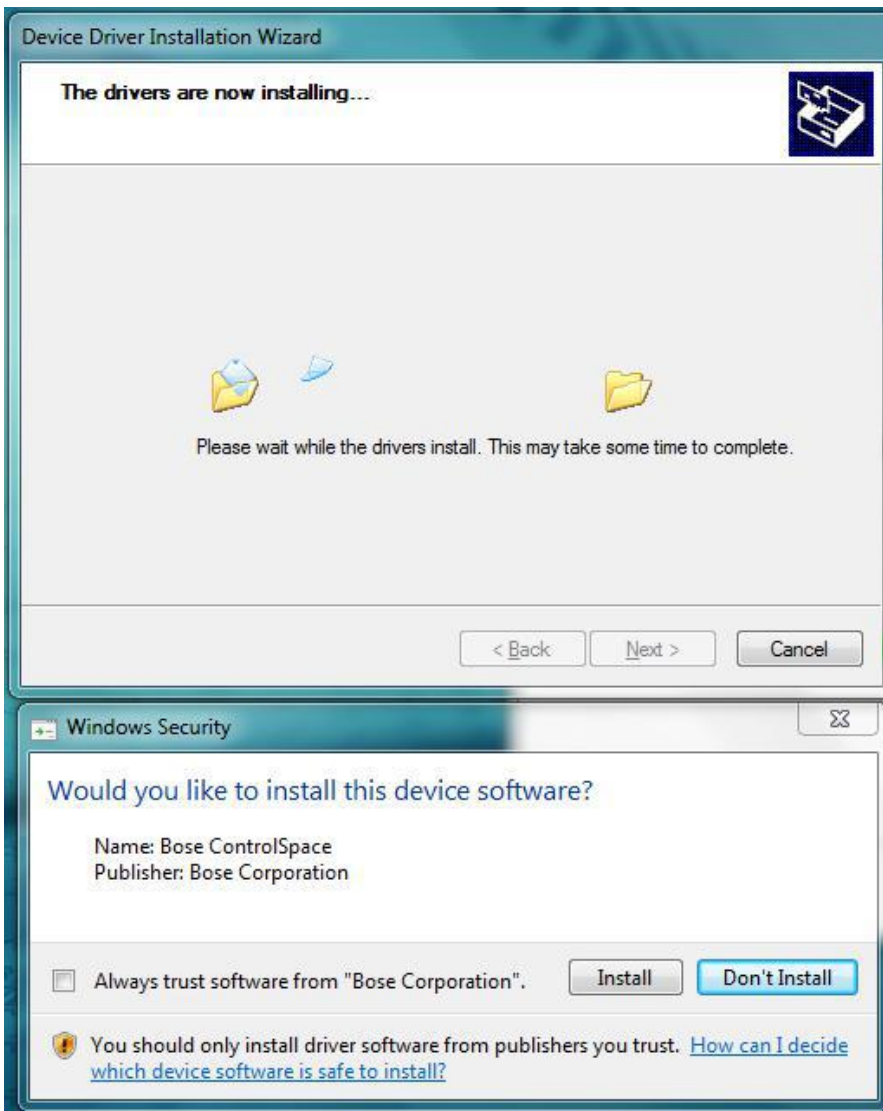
Device Driver Installation Wizard

The drivers are now installing...

Please wait while the drivers install. This may take some time to complete.

< Back
Next >
Cancel

Windows Security

Would you like to install this device software?

Name: Bose ControlSpace
Publisher: Bose Corporation

Always trust software from "Bose Corporation".
Install
Don't Install

You should only install driver software from publishers you trust. How can I decide which device software is safe to install?